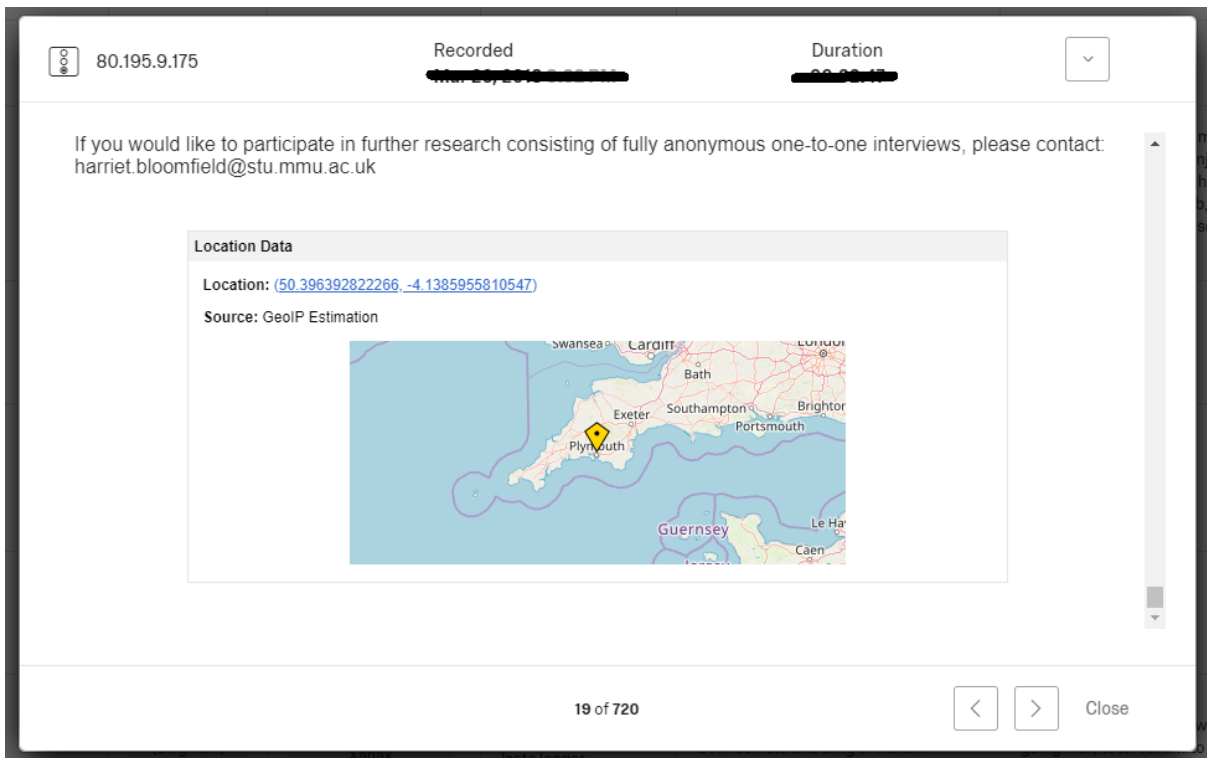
80.195.9.175

Recorded
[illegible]

Duration
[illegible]

If you would like to participate in further research consisting of fully anonymous one-to-one interviews, please contact: harriet.bloomfield@stu.mmu.ac.uk

Location Data

Location: (50.396392822266, -4.1385955810547)

Source: GeoIP Estimation

Swansea Cardiff London Bath Exeter Southampton Brighton Portsmouth Plymouth Guernsey Le Ha Caen

19 of 720

Close